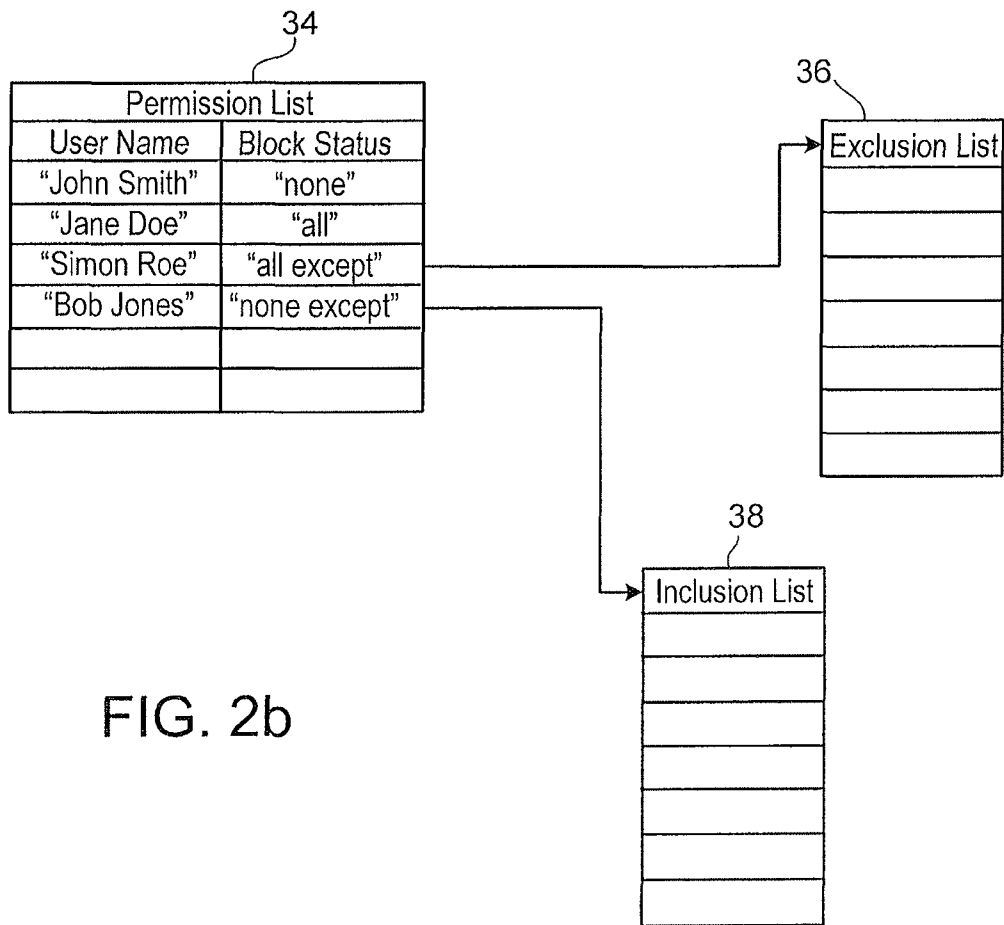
34

| Permission List | |
|---|---|
| User Name | Block Status |
| "John Smith" | "none" |
| "Jane Doe" | "all" |
| "Simon Roe" | "all except" |
| "Bob Jones" | "none except" |
| | |
| | |

36

| Exclusion List |
|---|
| |
| |
| |
| |
| |
| |
| |

38

| Inclusion List |
|---|
| |
| |
| |
| |
| |
| |
| |
| |

FIG. 2b